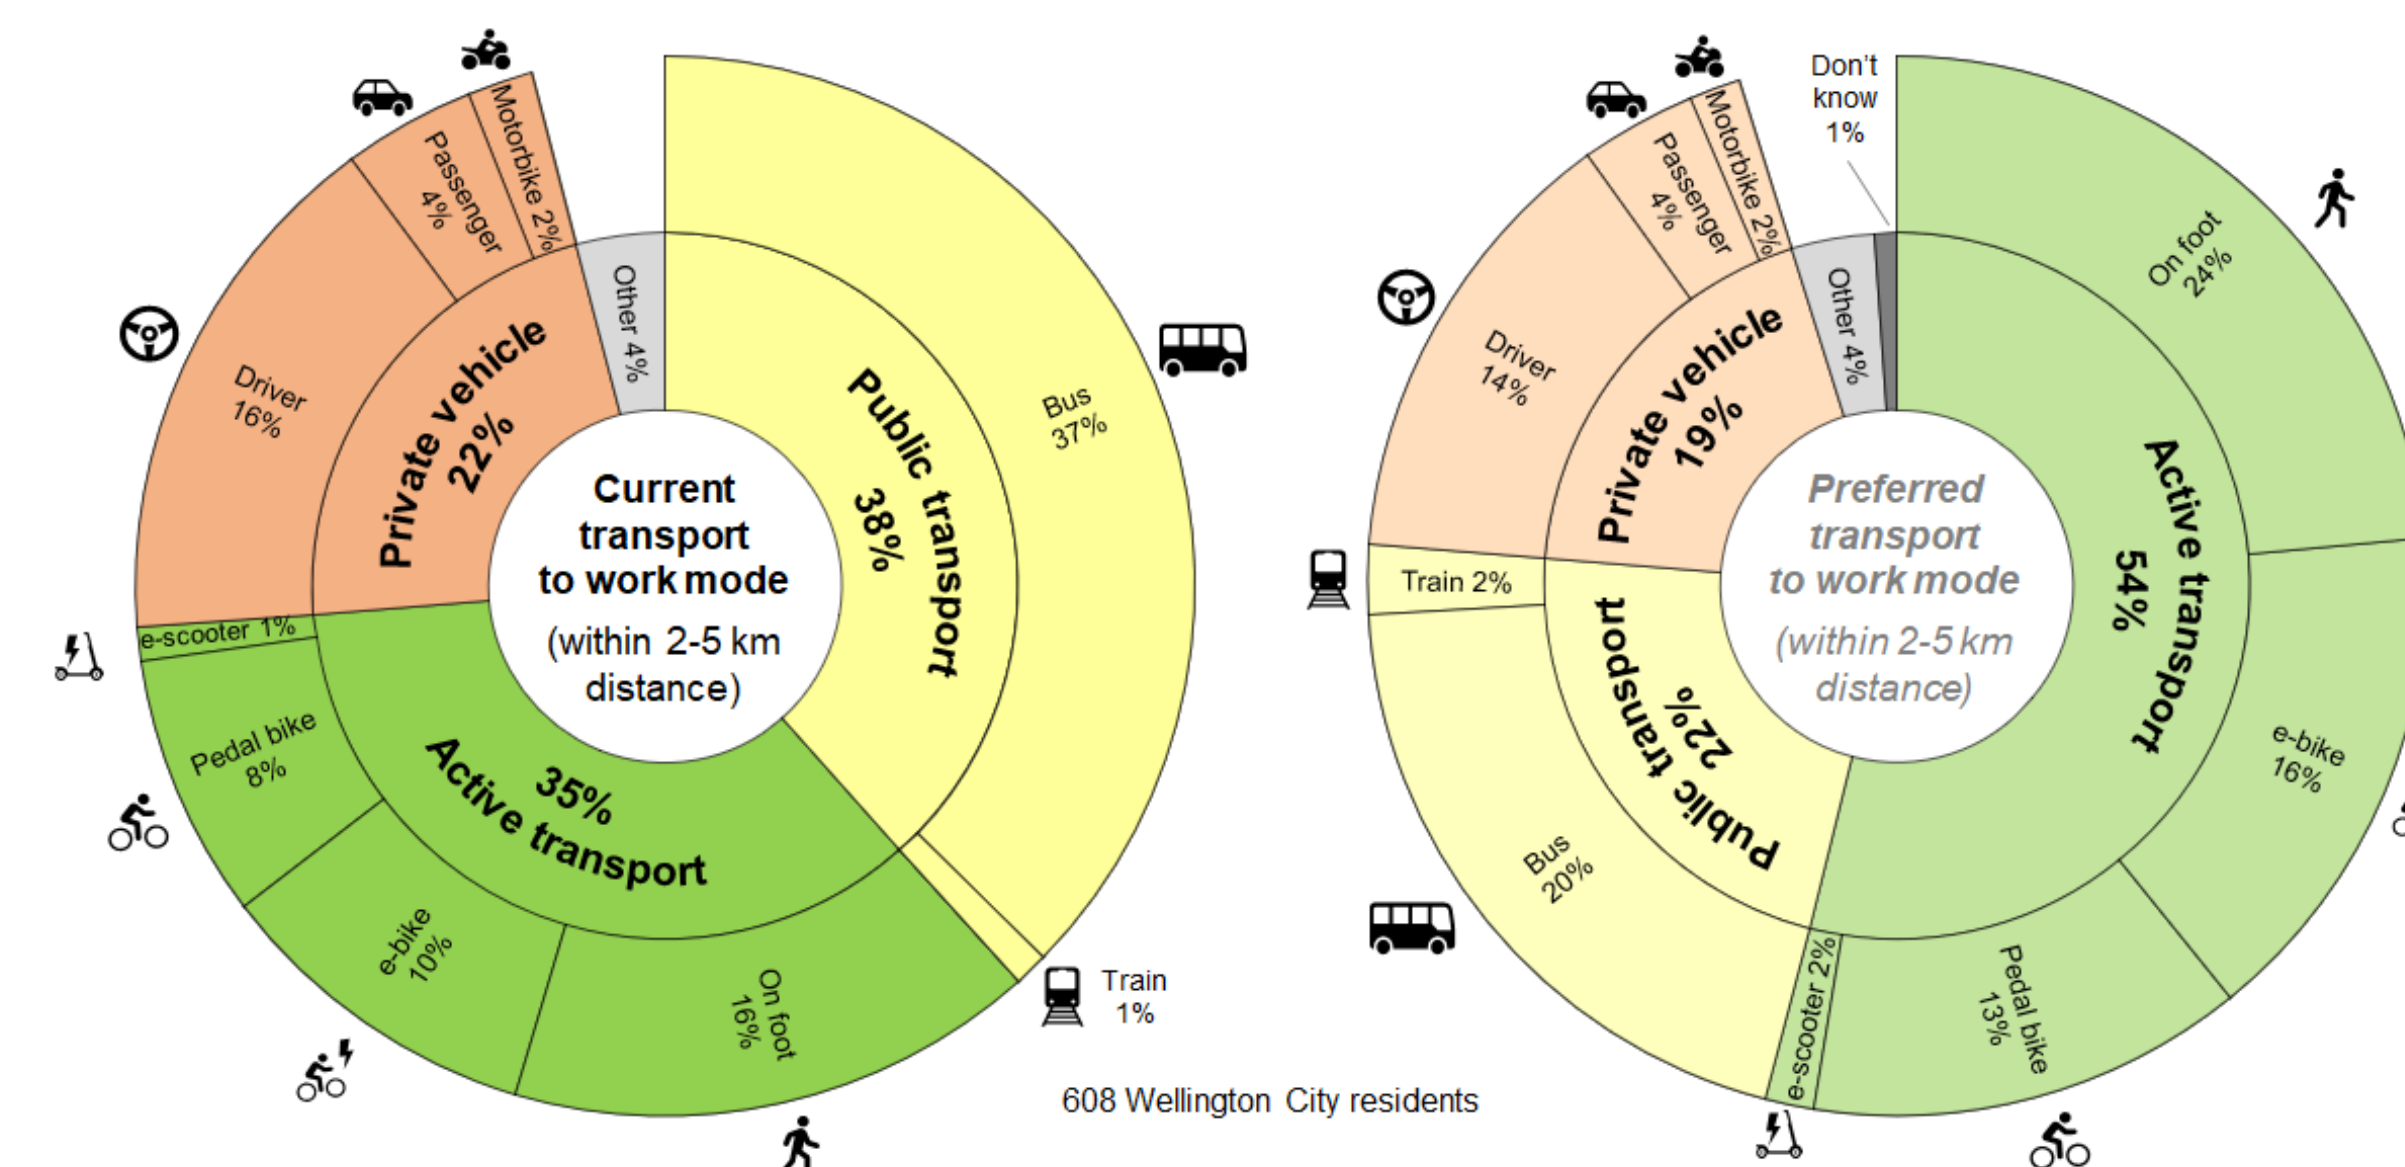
Current transport to work mode
(within 2-5 km distance)

Public transport 38%
Bus 37%
Train 1%

Active transport 35%
On foot 16%
e-bike 10%
Pedal bike 8%
e-scooter 1%

Private vehicle 22%
Driver 16%
Passenger 4%
Motorbike 2%

Other 4%

Preferred transport to work mode
(within 2-5 km distance)

Active transport 54%
On foot 24%
e-bike 16%
Pedal bike 13%
e-scooter 2%

Public transport 22%
Bus 20%
Train 2%

Private vehicle 19%
Driver 14%
Passenger 4%
Motorbike 2%

Other 4%
Don't know 1%

608 Wellington City residents